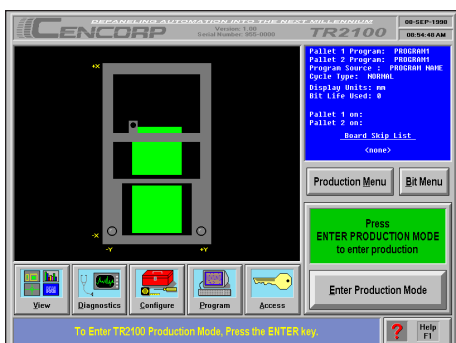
CENCORP
DEPANELING AUTOMATION INTO THE NEXT MILLENNIUM
Version: 1.00
Serial Number: 995-0000
TR2100
08-SEP-1998
08:54:48 AM

+X
-X
-Y
+Y

Pallet 1 Program: PROGRAM1
Pallet 2 Program: PROGRAM1
Program Source : PROGRAM NAME
Cycle Type: NORMAL
Display Units: mm
Bit Life Used: 0

Pallet 1 on:
Pallet 2 on:

Board Skip List
<none>

Production Menu
Bit Menu

Press
ENTER PRODUCTION MODE
to enter production

Enter Production Mode

View
Diagnostics
Configure
Program
Access

To Enter TR2100 Production Mode, Press the ENTER key.

Help
F1